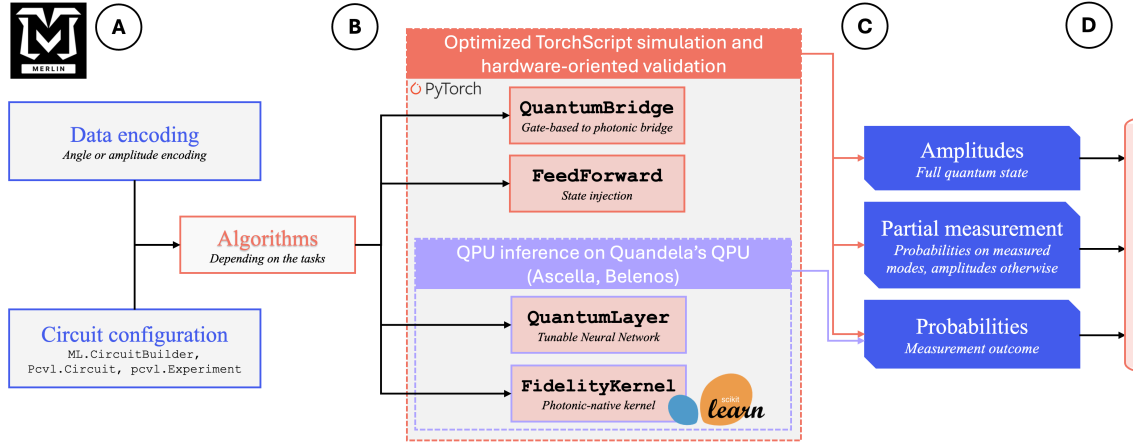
MERLIN

A

B

C

D

Optimized TorchScript simulation and hardware-oriented validation

PyTorch

Data encoding
Angle or amplitude encoding

QuantumBridge
Gate-based to photonic bridge

FeedForward
State injection

Amplitudes
Full quantum state

Algorithms
Depending on the tasks

QPU inference on Quandela's QPU (Ascella, Belenos)

Partial measurement
Probabilities on measured modes, amplitudes otherwise

Circuit configuration
ML.CircuitBuilder, Pcvl.Circuit, pcvl.Experiment

QuantumLayer
Tunable Neural Network

Probabilities
Measurement outcome

FidelityKernel
Photonic-native kernel

scikit learn